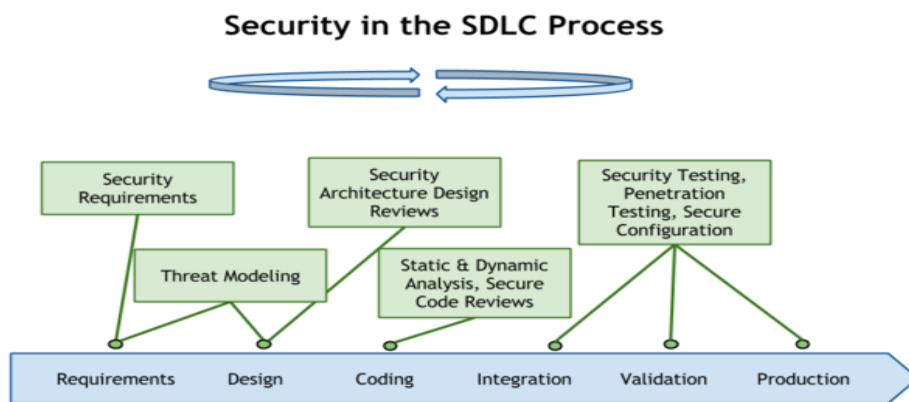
Security in the SDLC Process

Security Requirements

Threat Modeling

Security Architecture Design Reviews

Static & Dynamic Analysis, Secure Code Reviews

Security Testing, Penetration Testing, Secure Configuration

Requirements | Design | Coding | Integration | Validation | Production